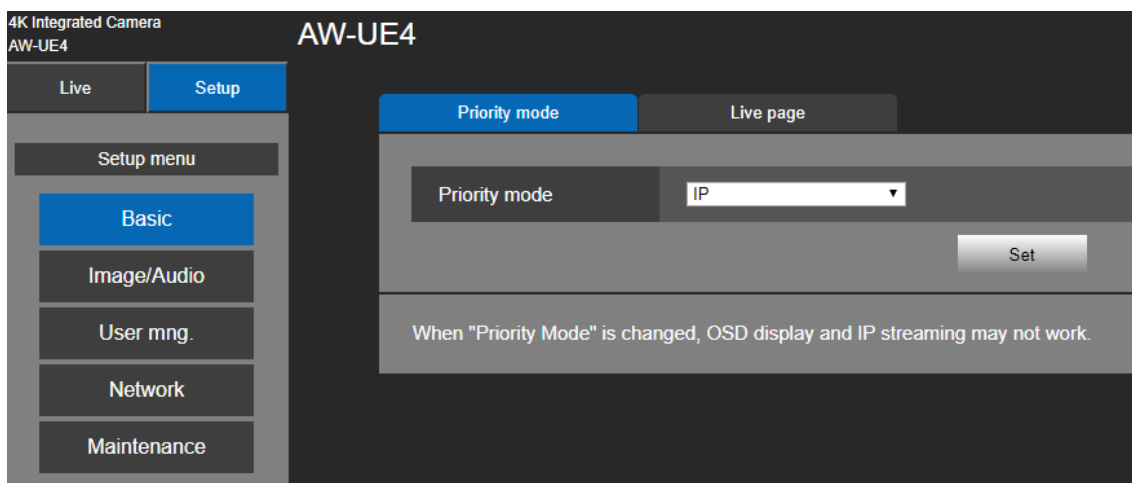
4K Integrated Camera
AW-UE4

AW-UE4

Live

Setup

Setup menu

Basic

Image/Audio

User mng.

Network

Maintenance

Priority mode

Live page

Priority mode

IP

Set

When "Priority Mode" is changed, OSD display and IP streaming may not work.